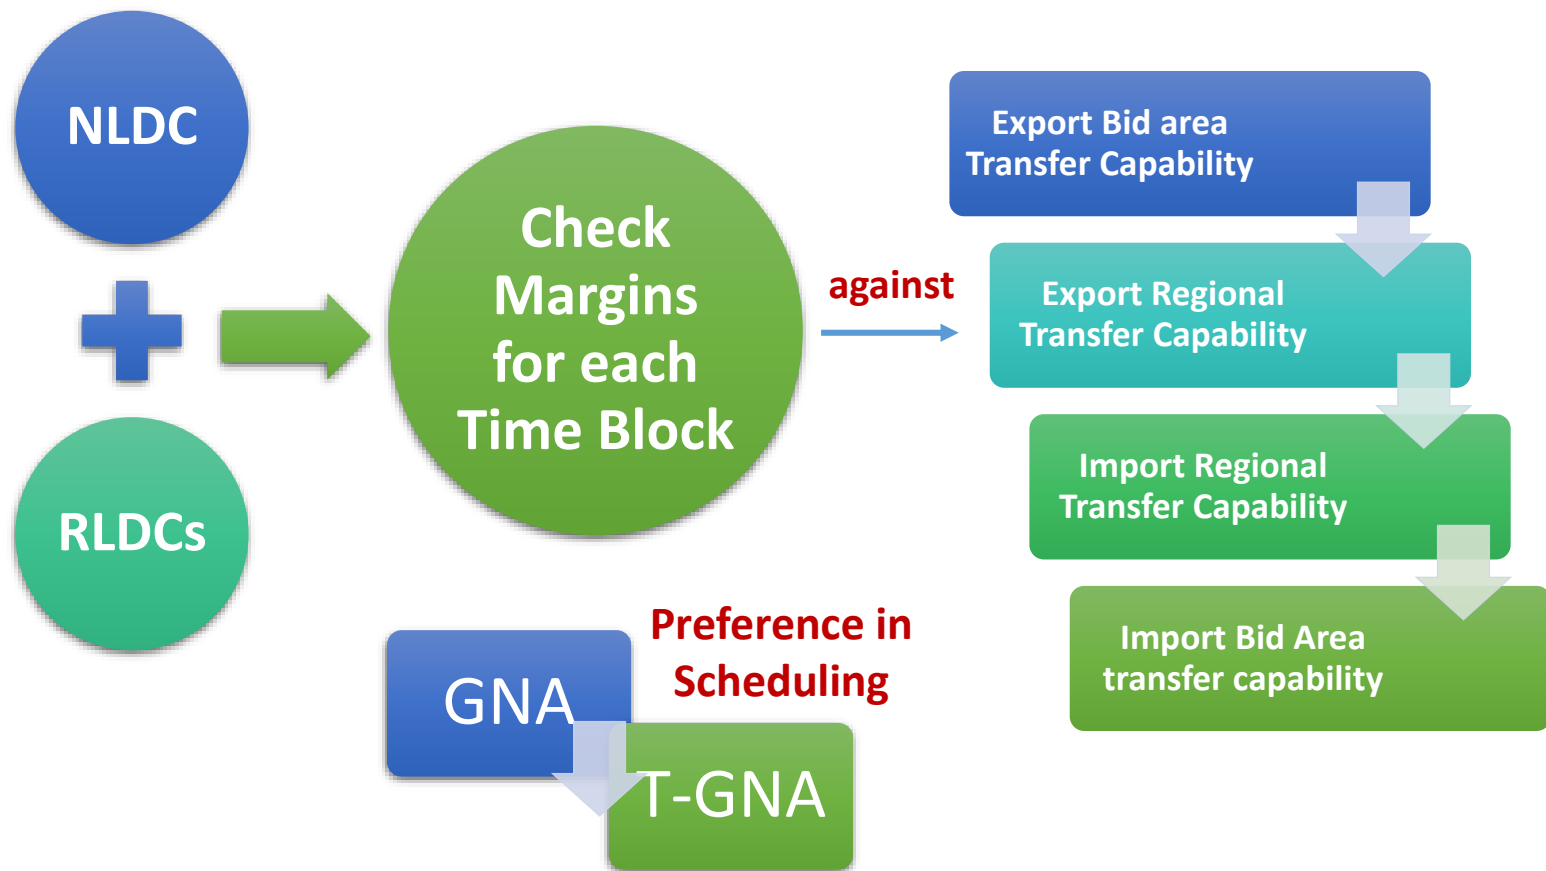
NLDC

RLDCs

Check Margins for each Time Block

against

Export Bid area Transfer Capability

Export Regional Transfer Capability

Import Regional Transfer Capability

Import Bid Area transfer capability

Preference in Scheduling

GNA

T-GNA